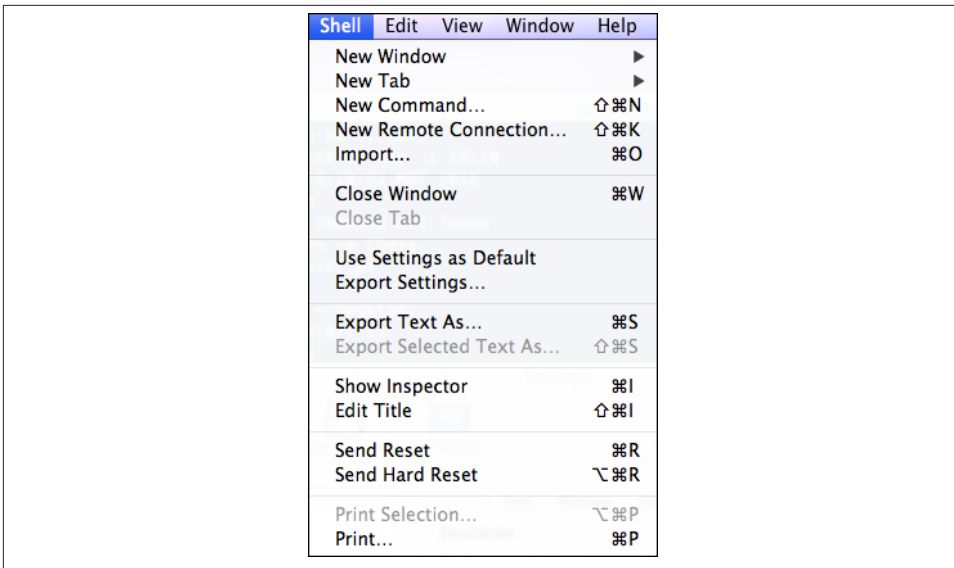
Shell Edit View Window Help

New Window ▶
New Tab ▶
New Command… ⇧⌘N
New Remote Connection… ⇧⌘K
Import… ⌘O

Close Window ⌘W
Close Tab

Use Settings as Default
Export Settings…

Export Text As… ⌘S
Export Selected Text As… ⇧⌘S

Show Inspector ⌘I
Edit Title ⇧⌘I

Send Reset ⌘R
Send Hard Reset ⌥⌘R

Print Selection… ⌥⌘P
Print… ⌘P